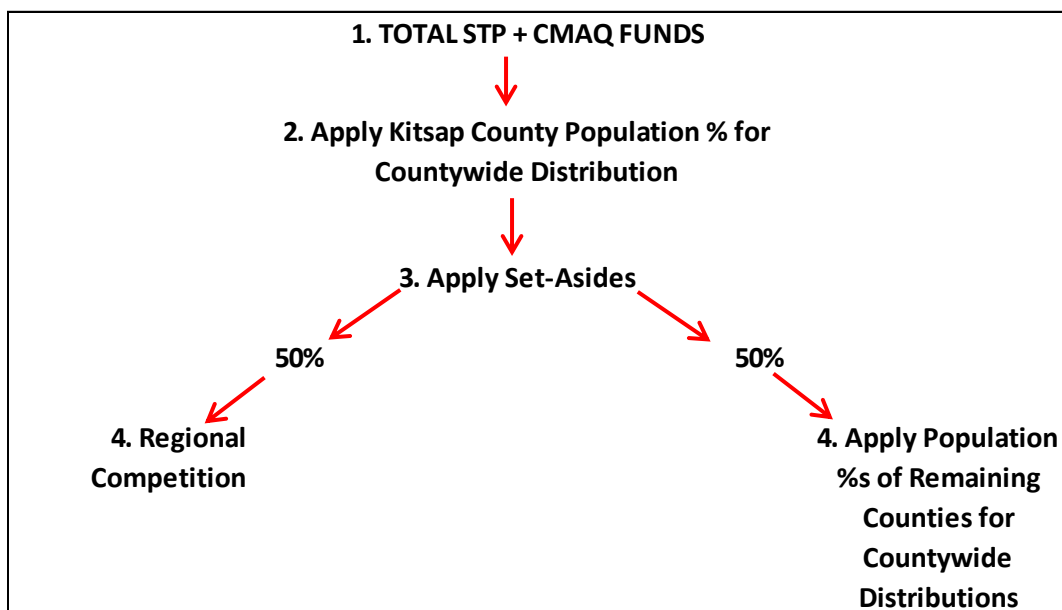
1. TOTAL STP + CMAQ FUNDS

2. Apply Kitsap County Population % for Countywide Distribution

3. Apply Set-Asides

50%

50%

4. Regional Competition

4. Apply Population %s of Remaining Counties for Countywide Distributions